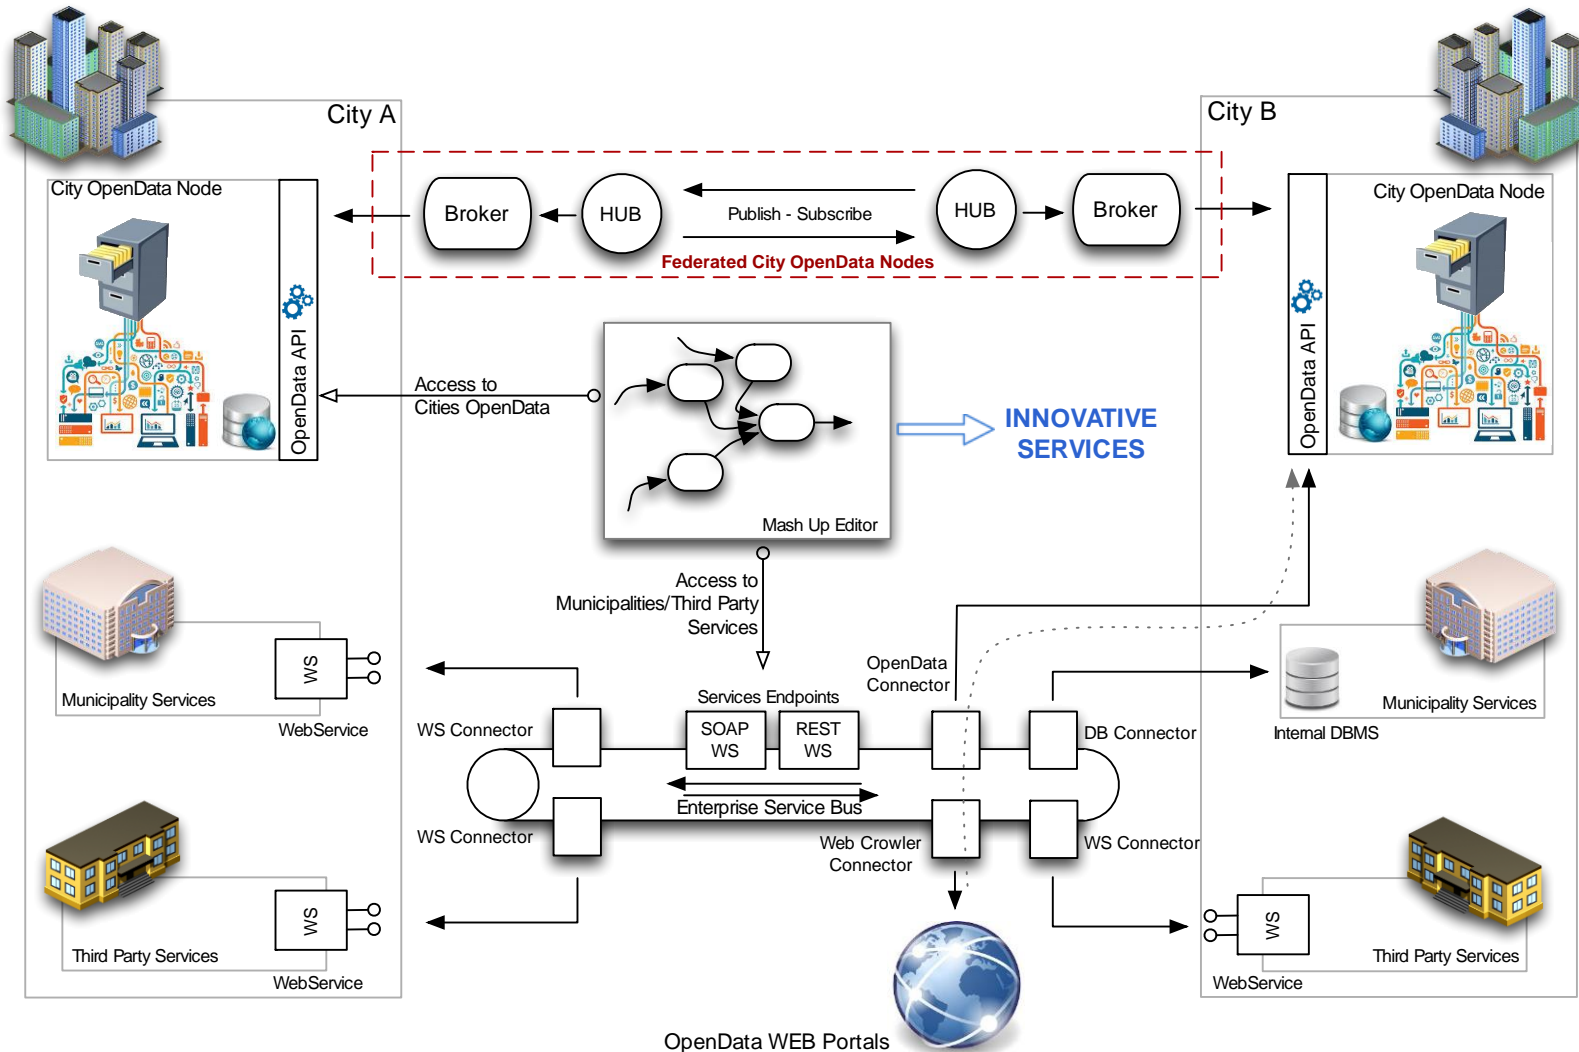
City A

City OpenData Node

OpenData API

Broker

HUB

Publish - Subscribe

HUB

Broker

Federated City OpenData Nodes

City B

City OpenData Node

OpenData API

Access to Cities OpenData

Mash Up Editor

INNOVATIVE SERVICES

Access to Municipalities/Third Party Services

Municipality Services

WS

WebService

WS Connector

Services Endpoints

SOAP WS

REST WS

OpenData Connector

DB Connector

Internal DBMS

Municipality Services

Enterprise Service Bus

WS Connector

Web Crowler Connector

WS Connector

Third Party Services

WS

WebService

WS

WebService

Third Party Services

OpenData WEB Portals